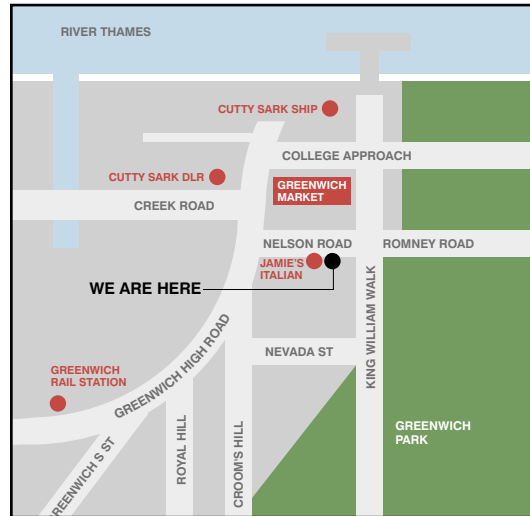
RIVER THAMES

CUTTY SARK SHIP

COLLEGE APPROACH

CUTTY SARK DLR

GREENWICH MARKET

CREEK ROAD

NELSON ROAD

ROMNEY ROAD

JAMIE'S ITALIAN

WE ARE HERE

KING WILLIAM WALK

NEVADA ST

GREENWICH HIGH ROAD

GREENWICH RAIL STATION

GREENWICH PARK

REENWICH S ST

ROYAL HILL

CROOM'S HILL